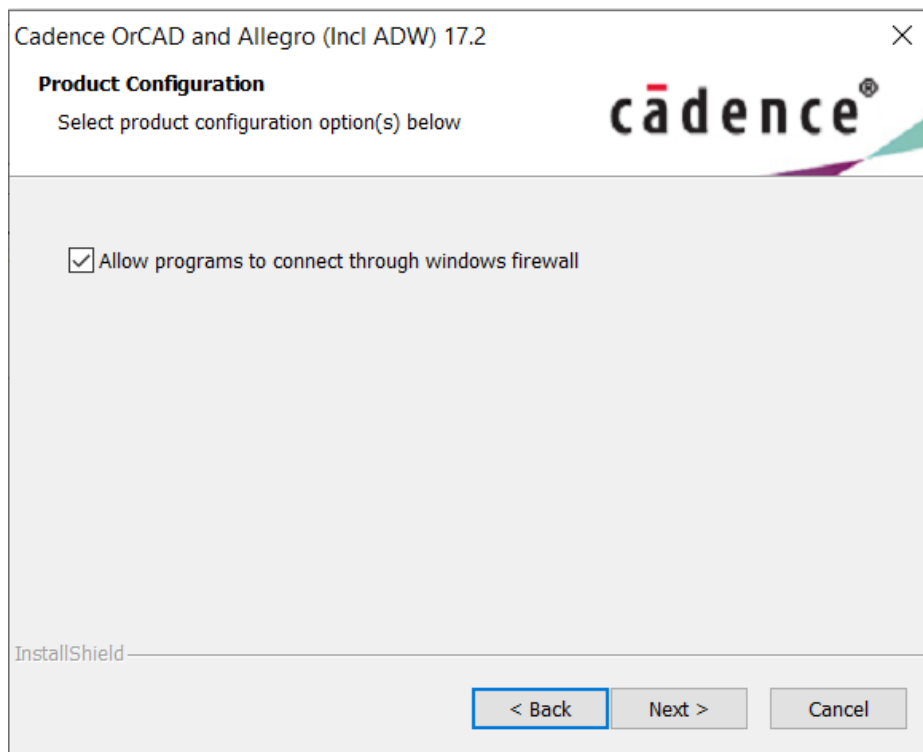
Cadence OrCAD and Allegro (Incl ADW) 17.2

Product Configuration

Select product configuration option(s) below

cādence®

Allow programs to connect through windows firewall

InstallShield

< Back

Next >

Cancel